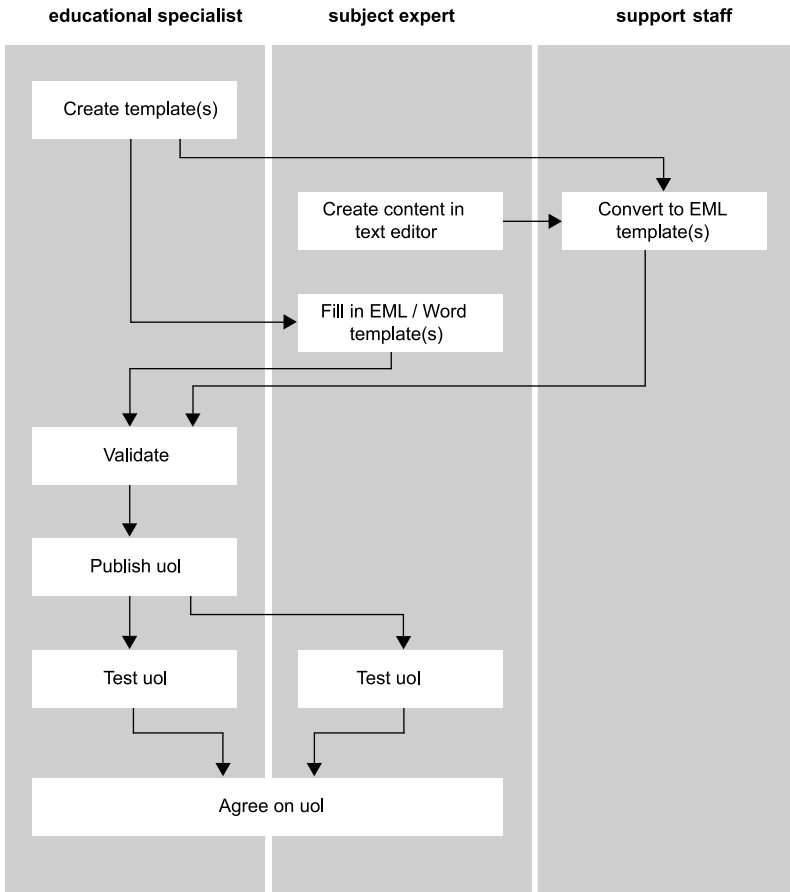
educational specialist

subject expert

support staff

Create template(s)

Create content in text editor

Convert to EML template(s)

Fill in EML / Word template(s)

Validate

Publish uol

Test uol

Test uol

Agree on uol